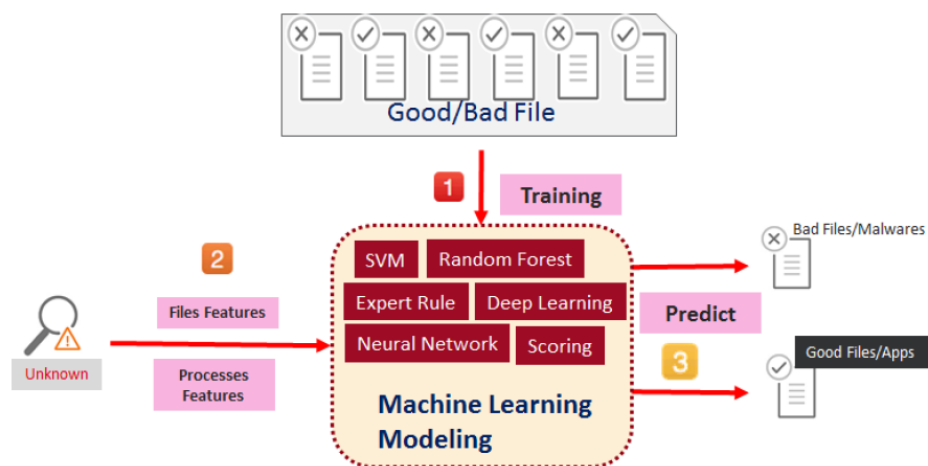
Good/Bad File

1

Training

2

Files Features

Processes Features

Unknown

SVM

Random Forest

Expert Rule

Deep Learning

Neural Network

Scoring

Machine Learning Modeling

Bad Files/Malwares

Predict

3

Good Files/Apps